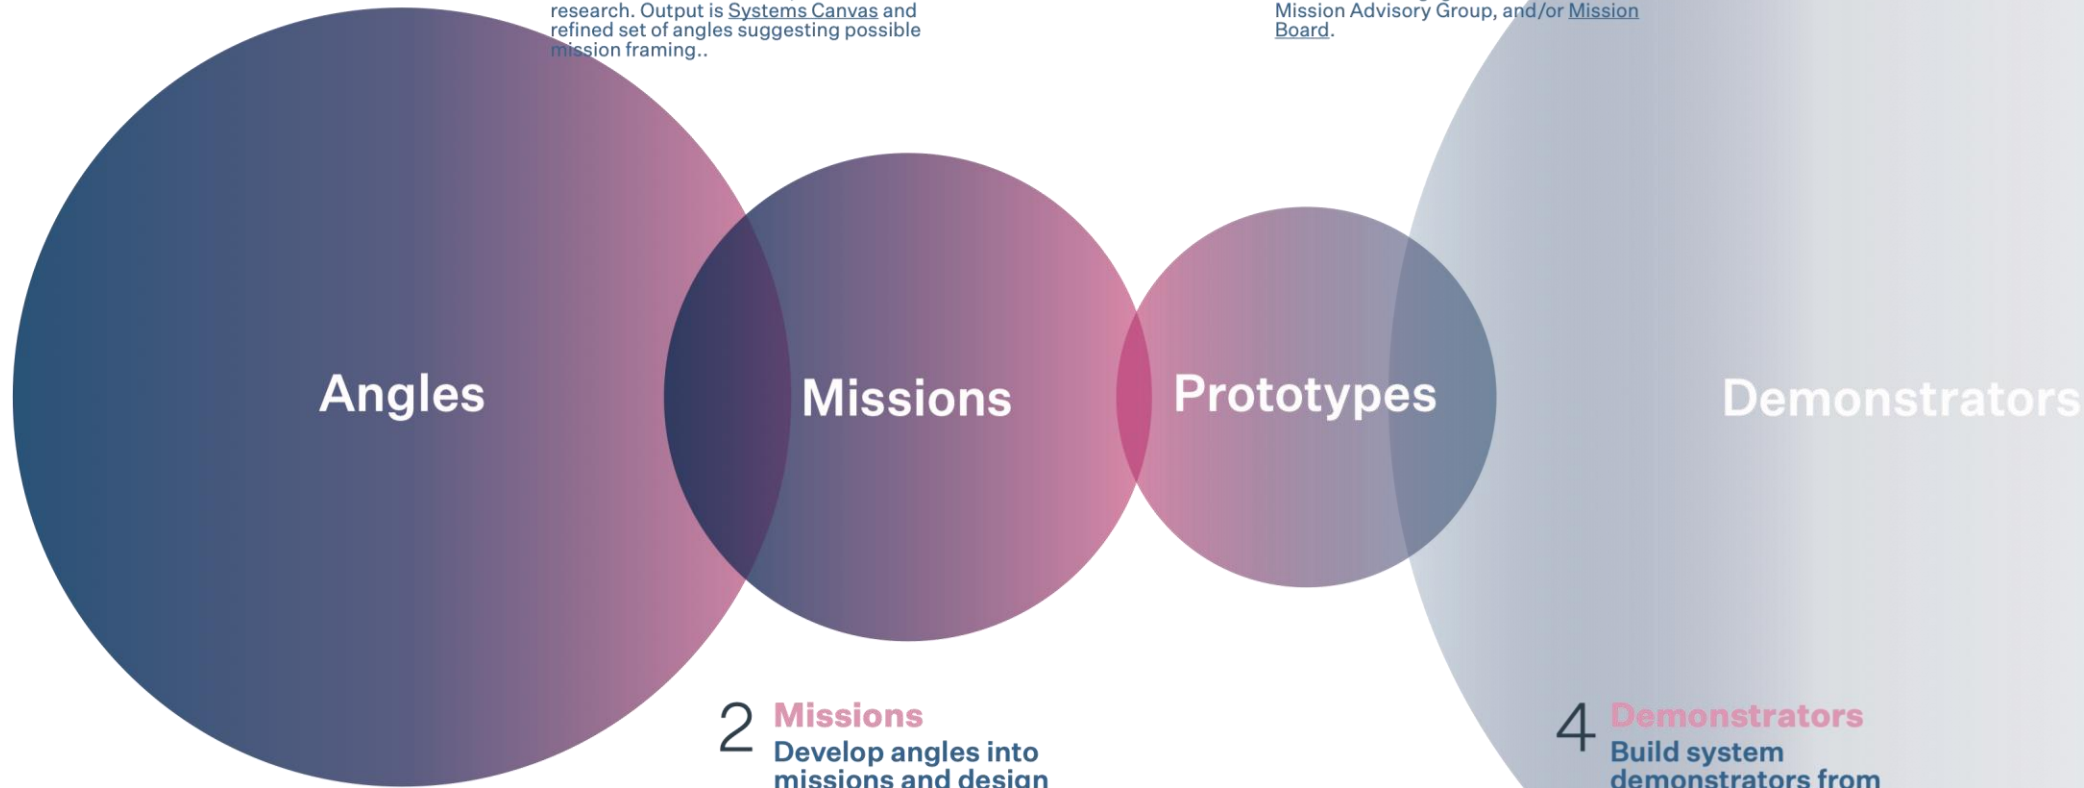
research. Output is Systems Canvas and refined set of angles suggesting possible mission framing..

Mission Advisory Group, and/or Mission Board.

Angles

Missions

Prototypes

Demonstrators

2 Missions
Develop angles into missions and design

4 Demonstrators
Build system demonstrators from